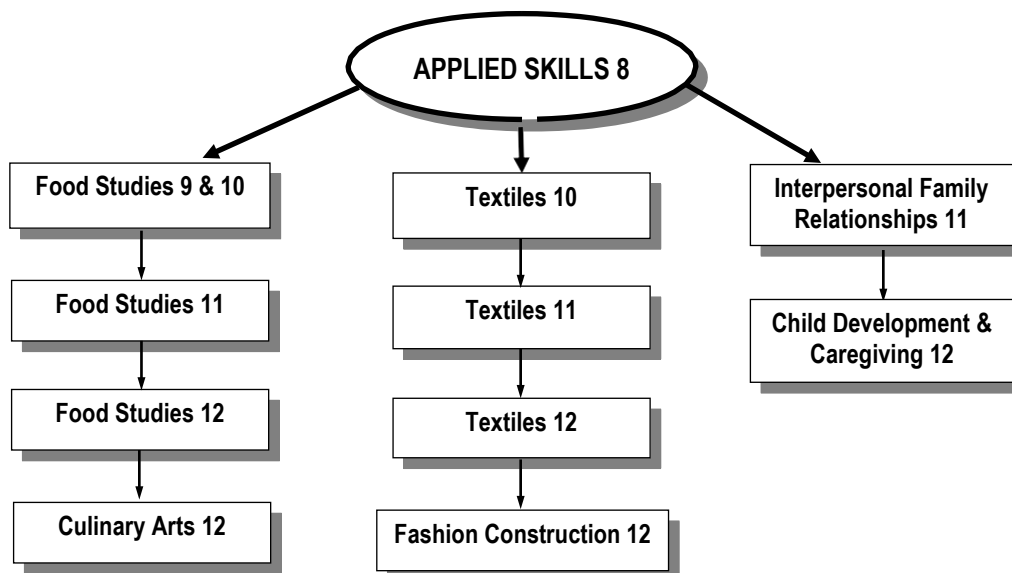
APPLIED SKILLS 8

Food Studies 9 & 10

Food Studies 11

Food Studies 12

Culinary Arts 12

Textiles 10

Textiles 11

Textiles 12

Fashion Construction 12

Interpersonal Family Relationships 11

Child Development & Caregiving 12